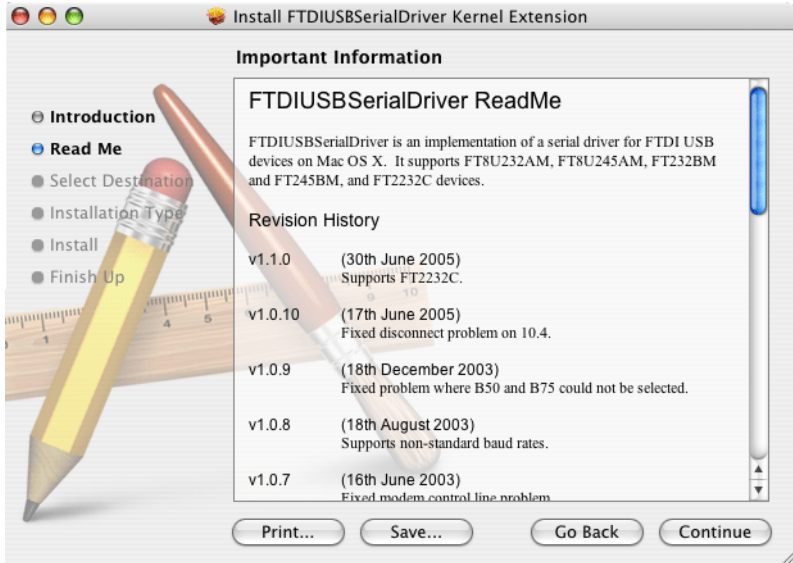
Install FTDIUSBSerialDriver Kernel Extension

Important Information

Introduction
Read Me
Select Destination
Installation Type
Install
Finish Up

FTDIUSBSerialDriver ReadMe

FTDIUSBSerialDriver is an implementation of a serial driver for FTDI USB devices on Mac OS X. It supports FT8U232AM, FT8U245AM, FT232BM and FT245BM, and FT2232C devices.

Revision History

v1.1.0 (30th June 2005)
Supports FT2232C.

v1.0.10 (17th June 2005)
Fixed disconnect problem on 10.4.

v1.0.9 (18th December 2003)
Fixed problem where B50 and B75 could not be selected.

v1.0.8 (18th August 2003)
Supports non-standard baud rates.

v1.0.7 (16th June 2003)
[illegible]

Print... Save... Go Back Continue